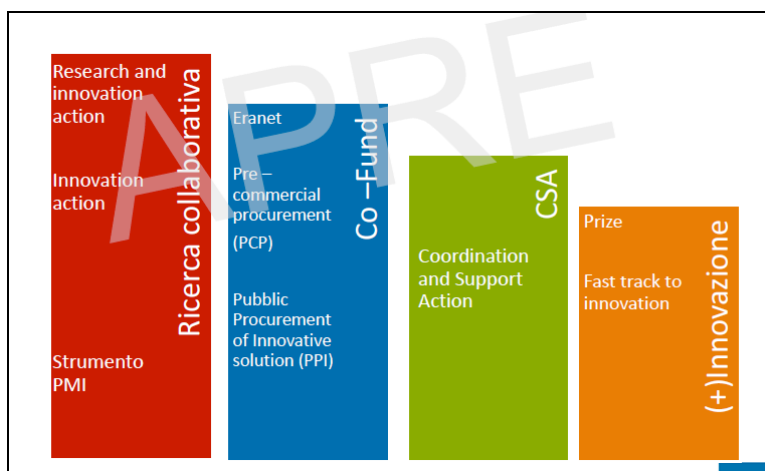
APRE

Research and innovation action

Innovation action

Strumento PMI

Ricerca collaborativa

Eranet

Pre – commercial procurement (PCP)

Pubblic Procurement of Innovative solution (PPI)

Co –Fund

CSA

Coordination and Support Action

Prize

Fast track to innovation

(+)Innovazione